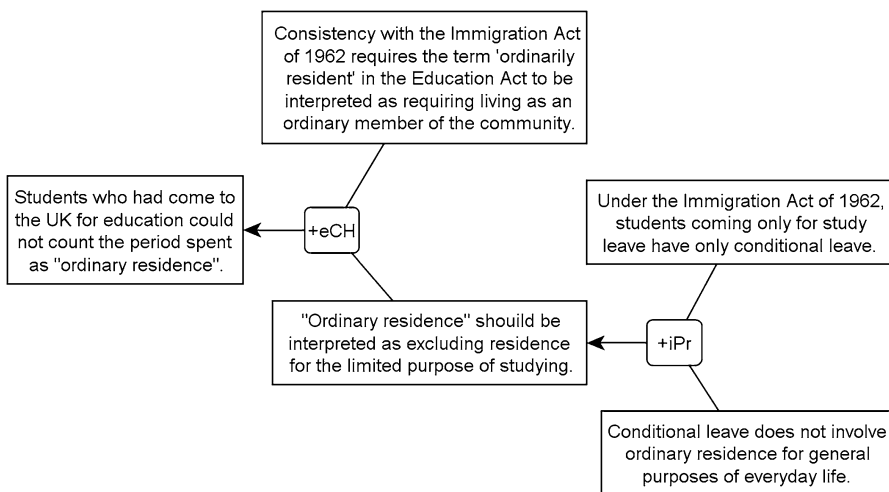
Consistency with the Immigration Act of 1962 requires the term 'ordinarily resident' in the Education Act to be interpreted as requiring living as an ordinary member of the community.

Students who had come to the UK for education could not count the period spent as "ordinary residence".

+eCH

Under the Immigration Act of 1962, students coming only for study leave have only conditional leave.

"Ordinary residence" shouild be interpreted as excluding residence for the limited purpose of studying.

+iPr

Conditional leave does not involve ordinary residence for general purposes of everyday life.